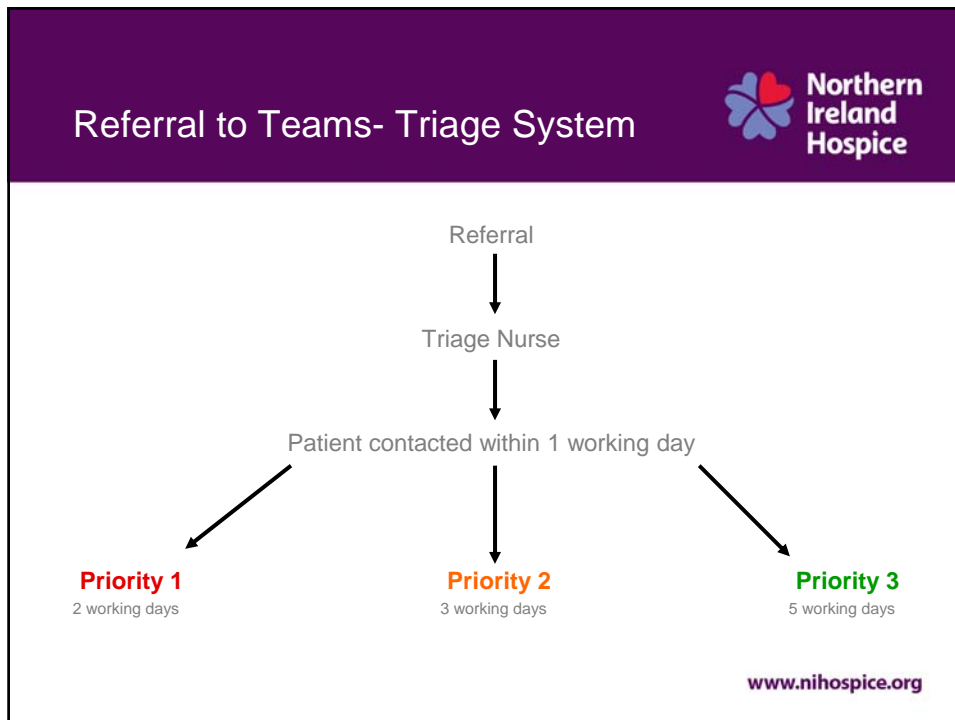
Referral to Teams- Triage System

Northern Ireland Hospice

Referral

Triage Nurse

Patient contacted within 1 working day

Priority 1
2 working days

Priority 2
3 working days

Priority 3
5 working days

www.nihospice.org